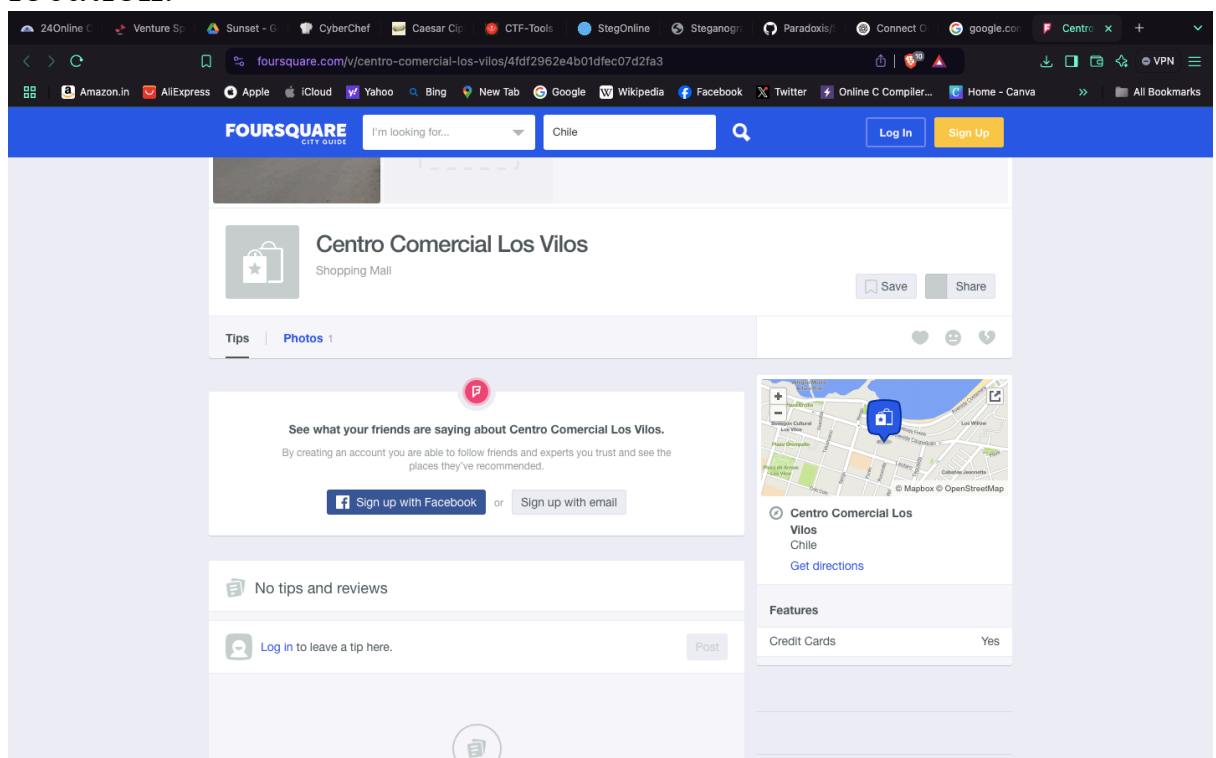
24Online | Venture Sp | Sunset - G | CyberChef | Caesar Cip | CTF-Tools | StegOnline | Steganogr | Paradoxis/ | Connect O | google.co | Centro ×

foursquare.com/v/centro-comercial-los-vilos/4fdf2962e4b01dfec07d2fa3

VPN

Amazon.in AliExpress Apple iCloud Yahoo Bing New Tab Google Wikipedia Facebook Twitter Online C Compiler... Home - Canva » All Bookmarks

FOURSQUARE CITY GUIDE | I'm looking for... | Chile | Log In | Sign Up

Centro Comercial Los Vilos
Shopping Mall

Save Share

Tips | Photos 1

See what your friends are saying about Centro Comercial Los Vilos.

By creating an account you are able to follow friends and experts you trust and see the places they've recommended.

Sign up with Facebook or Sign up with email

No tips and reviews

Log in to leave a tip here.

Post

+
−
Biblioteca Cultural Los Vilos
Plaza Chinquihue
Plaza de Armas Los Vilos
Los Vilos
Cabañas Jeannette
© Mapbox © OpenStreetMap

Centro Comercial Los Vilos
Chile
Get directions

Features
Credit Cards Yes